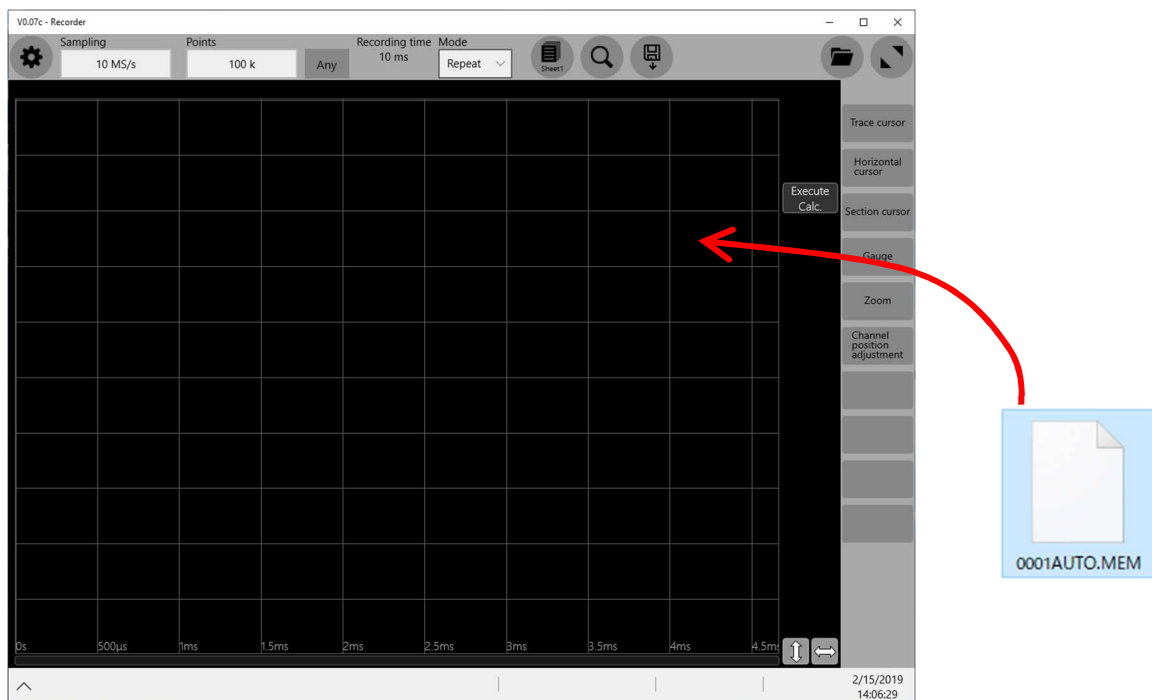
V0.07c - Recorder

Sampling
10 MS/s

Points
100 k

Any

Recording time
10 ms

Mode
Repeat

Sheet1

Trace cursor

Horizontal cursor

Execute Calc.

Section cursor

Gauge

Zoom

Channel position adjustment

0s 500µs 1ms 1.5ms 2ms 2.5ms 3ms 3.5ms 4ms 4.5ms

2/15/2019
14:06:29

0001AUTO.MEM